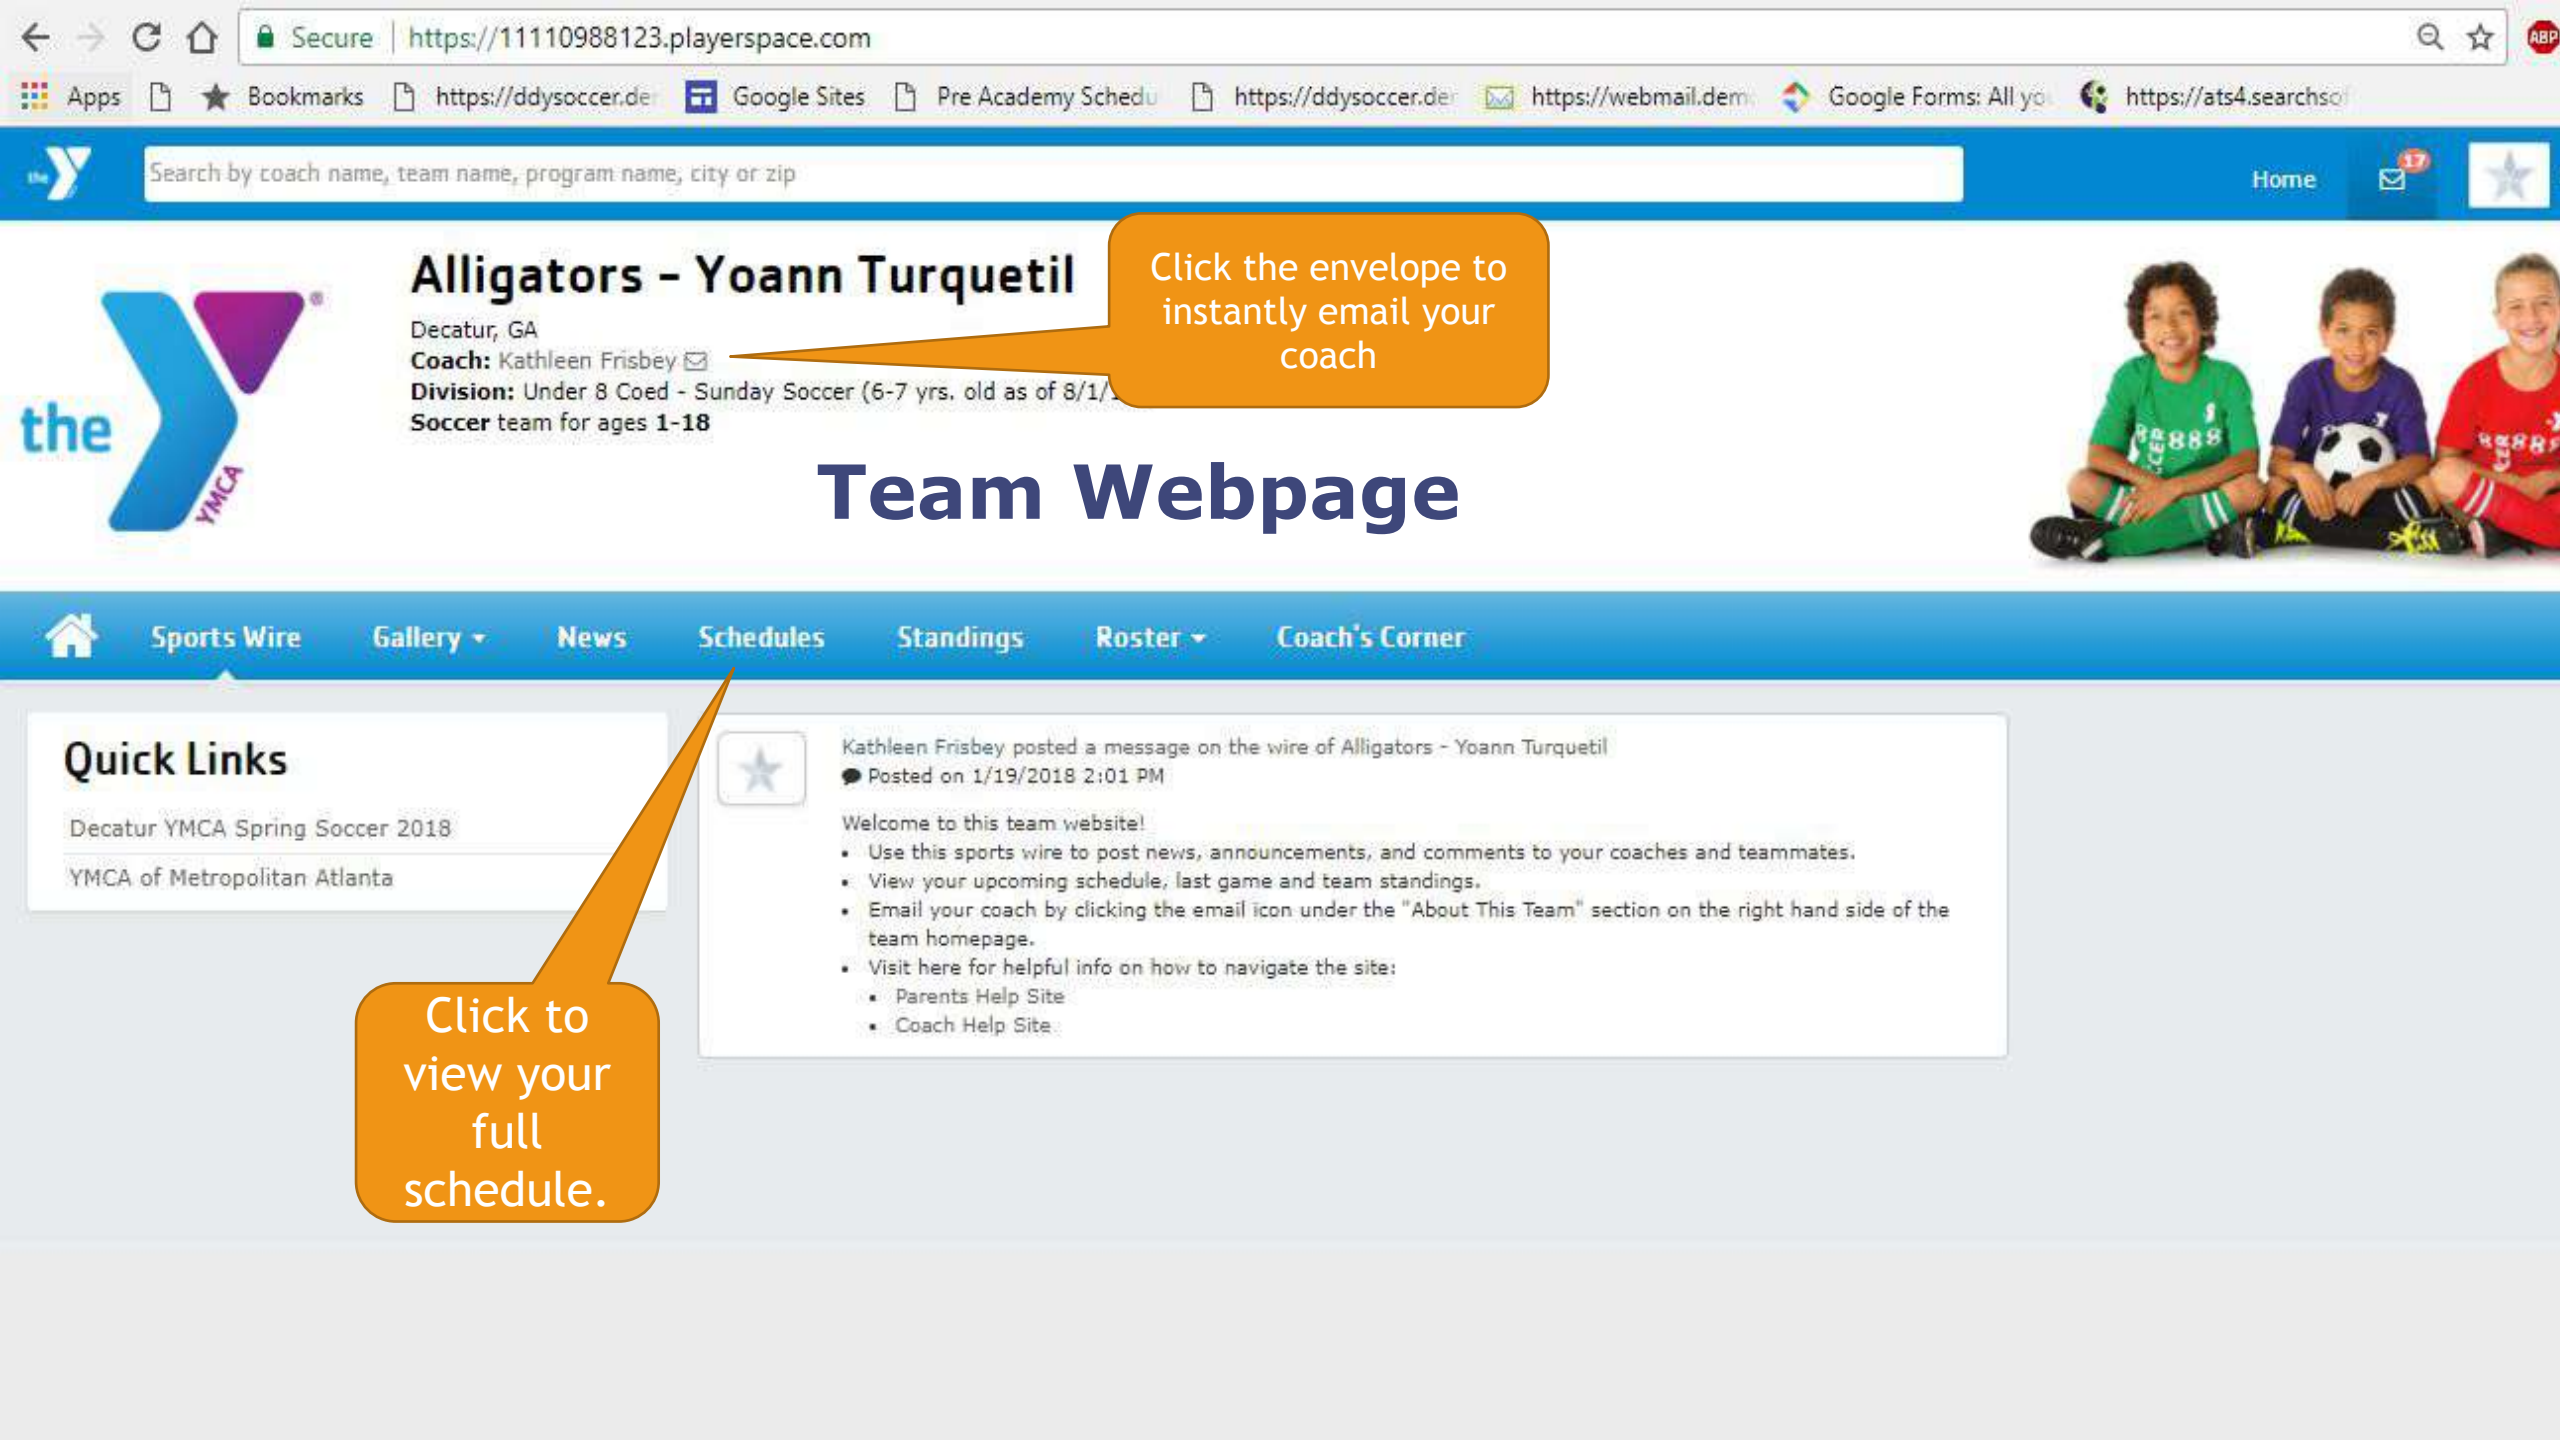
Secure | https://11110988123.playerspace.com

Apps Bookmarks https://ddysoccer.de Google Sites Pre Academy Schedu https://ddysoccer.de https://webmail.dem Google Forms: All yo https://ats4.searchso

Search by coach name, team name, program name, city or zip

Home 17

the YMCA

Alligators - Yoann Turquetil

Decatur, GA
Coach: Kathleen Frisbey
Division: Under 8 Coed - Sunday Soccer (6-7 yrs. old as of 8/1/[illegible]
Soccer team for ages 1-18

Click the envelope to instantly email your coach

Team Webpage

Sports Wire Gallery News Schedules Standings Roster Coach's Corner

Quick Links

Decatur YMCA Spring Soccer 2018

YMCA of Metropolitan Atlanta

Kathleen Frisbey posted a message on the wire of Alligators - Yoann Turquetil
Posted on 1/19/2018 2:01 PM

Welcome to this team website!
- Use this sports wire to post news, announcements, and comments to your coaches and teammates.
- View your upcoming schedule, last game and team standings.
- Email your coach by clicking the email icon under the "About This Team" section on the right hand side of the team homepage.
- Visit here for helpful info on how to navigate the site:
 - Parents Help Site
 - Coach Help Site

Click to view your full schedule.